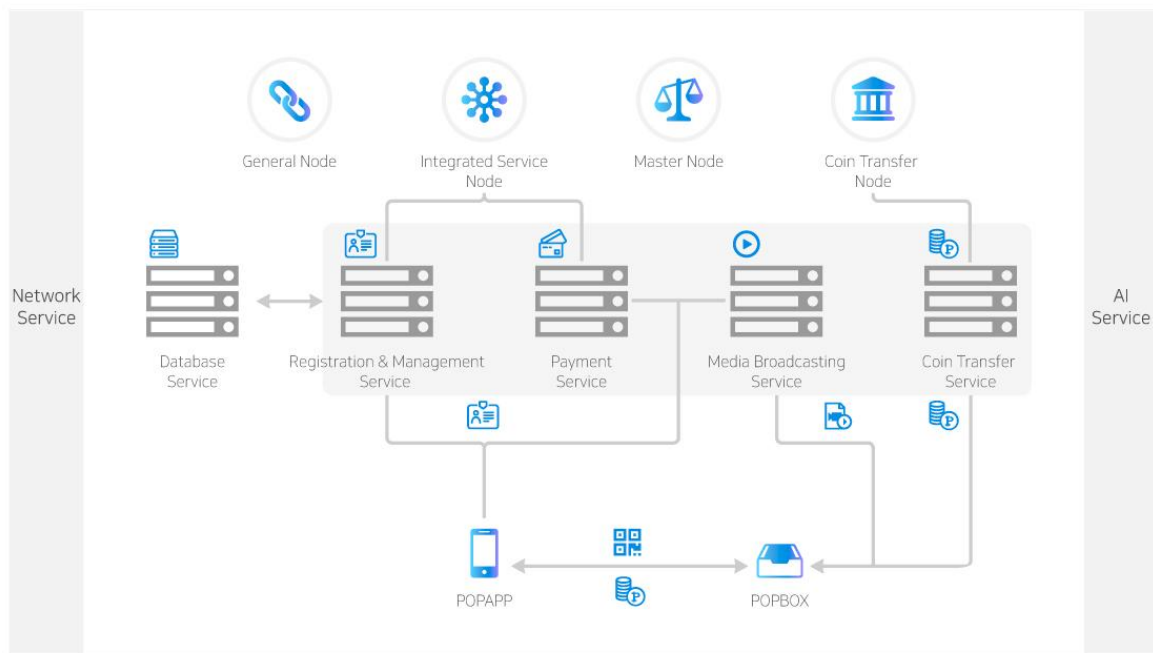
General Node

Integrated Service Node

Master Node

Coin Transfer Node

Network Service

Database Service

Registration & Management Service

Payment Service

Media Broadcasting Service

Coin Transfer Service

AI Service

POPAPP

POPBOX